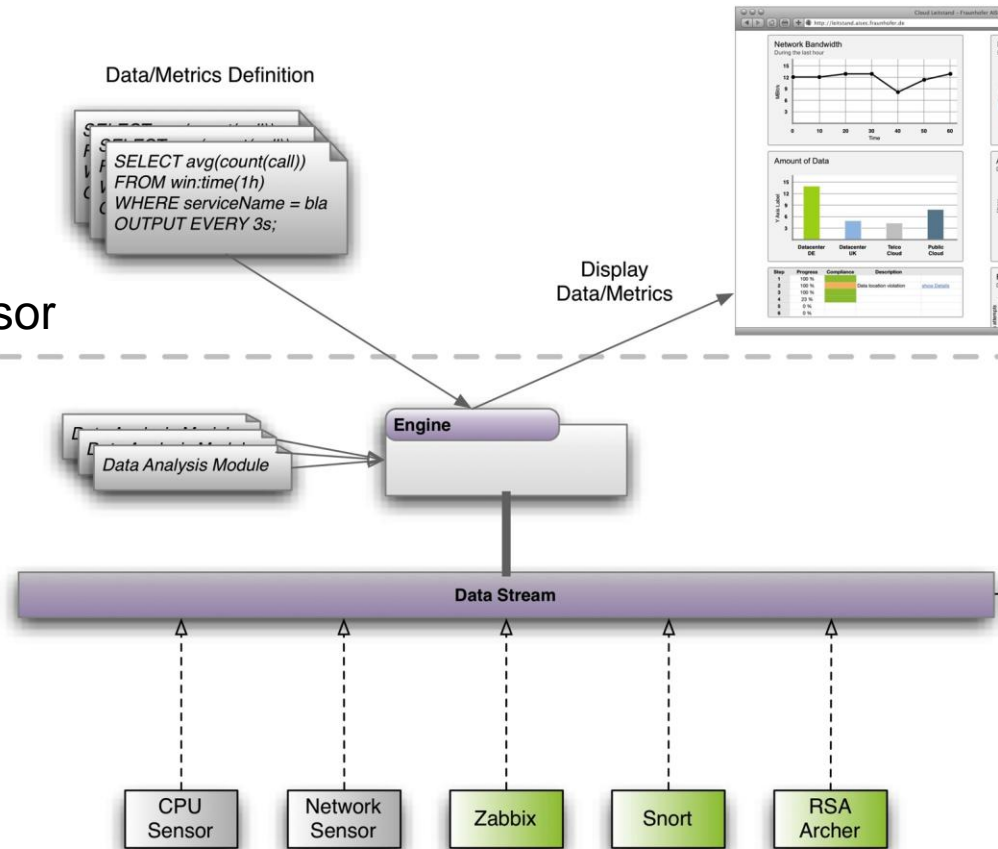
Data/Metrics Definition

SELECT avg(count(call))
FROM win:time(1h)
WHERE serviceName = bla
OUTPUT EVERY 3s;

sor

Display
Data/Metrics

Cloud Leitstand – Fraunhofer AI
http://leitstand.aisec.fraunhofer.de

Network Bandwidth
During the last hour

MB/s
15
12
9
6
3

0 10 20 30 40 50 60
Time

Amount of Data

Y Axis Label
15
12
9
6
3

Datacenter DE
Datacenter UK
Telco Cloud
Public Cloud

| Step | Progress | Compliance | Description | |
|---|---|---|---|---|
| 1 | 100 % | | | |
| 2 | 100 % | | Data location violation | show Details |
| 3 | 100 % | | | |
| 4 | 20 % | | | |
| 5 | 0 % | | | |
| 6 | 0 % | | | |

Data Analysis Module

Engine

Data Stream

CPU Sensor

Network Sensor

Zabbix

Snort

RSA Archer